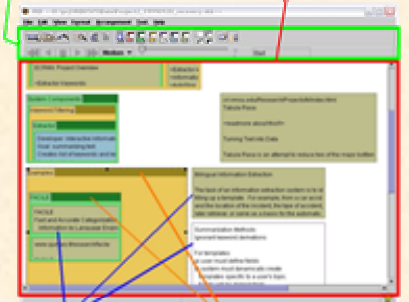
File Edit View Format Arrangement Tools Help

Medium

Start

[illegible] Project Overview

Extractor for Keywords

Information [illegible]

System Components

Extractor

Developer: interactive information
Goal: summarizing text
Creates list of keywords and te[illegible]

Examples

FACILE
FACILE
Fast and Accurate Categorization
Information to Language Engin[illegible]

www.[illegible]

Tabula Rasa

<headlines about NeuN>

Turning Text into Data

Tabula Rasa is an attempt to reduce two of the major bottlen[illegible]

Bilingual Information Extraction

The task of an information extraction system is to id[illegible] filling up a template. For example, from a car accident and the location of the incident, the type of accident, take retrieval, or serve as a source for the automatic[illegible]

Summarization Methods:
ignored keyword derivations

For templates:
- a user must define fields
- a system must dynamically create templates specific to a user's topic
- select topic specific sentences